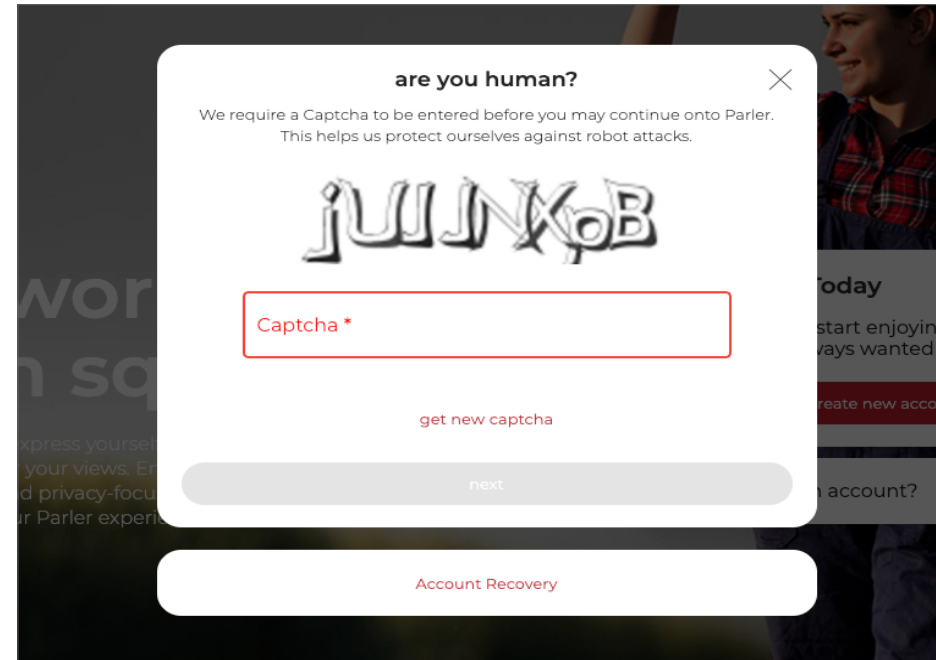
are you human?

We require a Captcha to be entered before you may continue onto Parler. This helps us protect ourselves against robot attacks.

jUIJNXoB

Captcha *

get new captcha

next

Account Recovery

wor
n sq

xpress yoursel
your views. E
d privacy-focu
r Parler experi

Today
start enjoyin
ays wanted
reate new acc
n account?